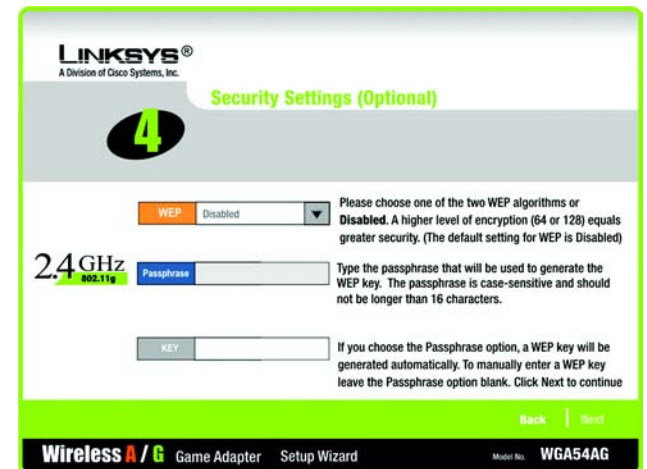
LINKSYS®
A Division of Cisco Systems, Inc.

Security Settings (Optional)

4

WEP Disabled

Please choose one of the two WEP algorithms or **Disabled**. A higher level of encryption (64 or 128) equals greater security. (The default setting for WEP is Disabled)

2.4 GHz 802.11g

Passphrase

Type the passphrase that will be used to generate the WEP key. The passphrase is case-sensitive and should not be longer than 16 characters.

KEY

If you choose the Passphrase option, a WEP key will be generated automatically. To manually enter a WEP key leave the Passphrase option blank. Click Next to continue

Back | Next

Wireless A / G Game Adapter Setup Wizard Model No. WGA54AG